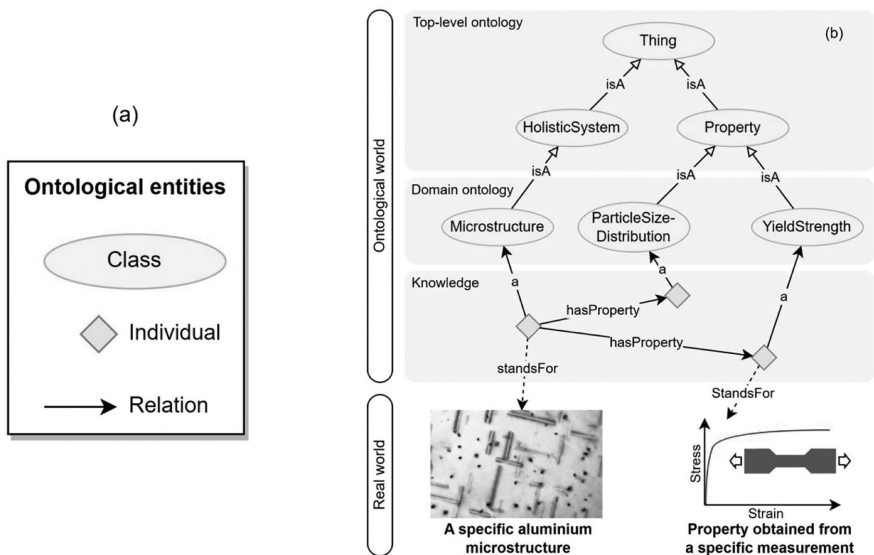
(a)

Ontological entities

Class

Individual

Relation

(b)

Ontological world

Top-level ontology

Thing

isA

isA

HolisticSystem

Property

isA

isA

isA

Domain ontology

Microstructure

ParticleSize-Distribution

YieldStrength

a

Knowledge

a

hasProperty

a

hasProperty

standsFor

StandsFor

Real world

Stress

Strain

A specific aluminium microstructure

Property obtained from a specific measurement